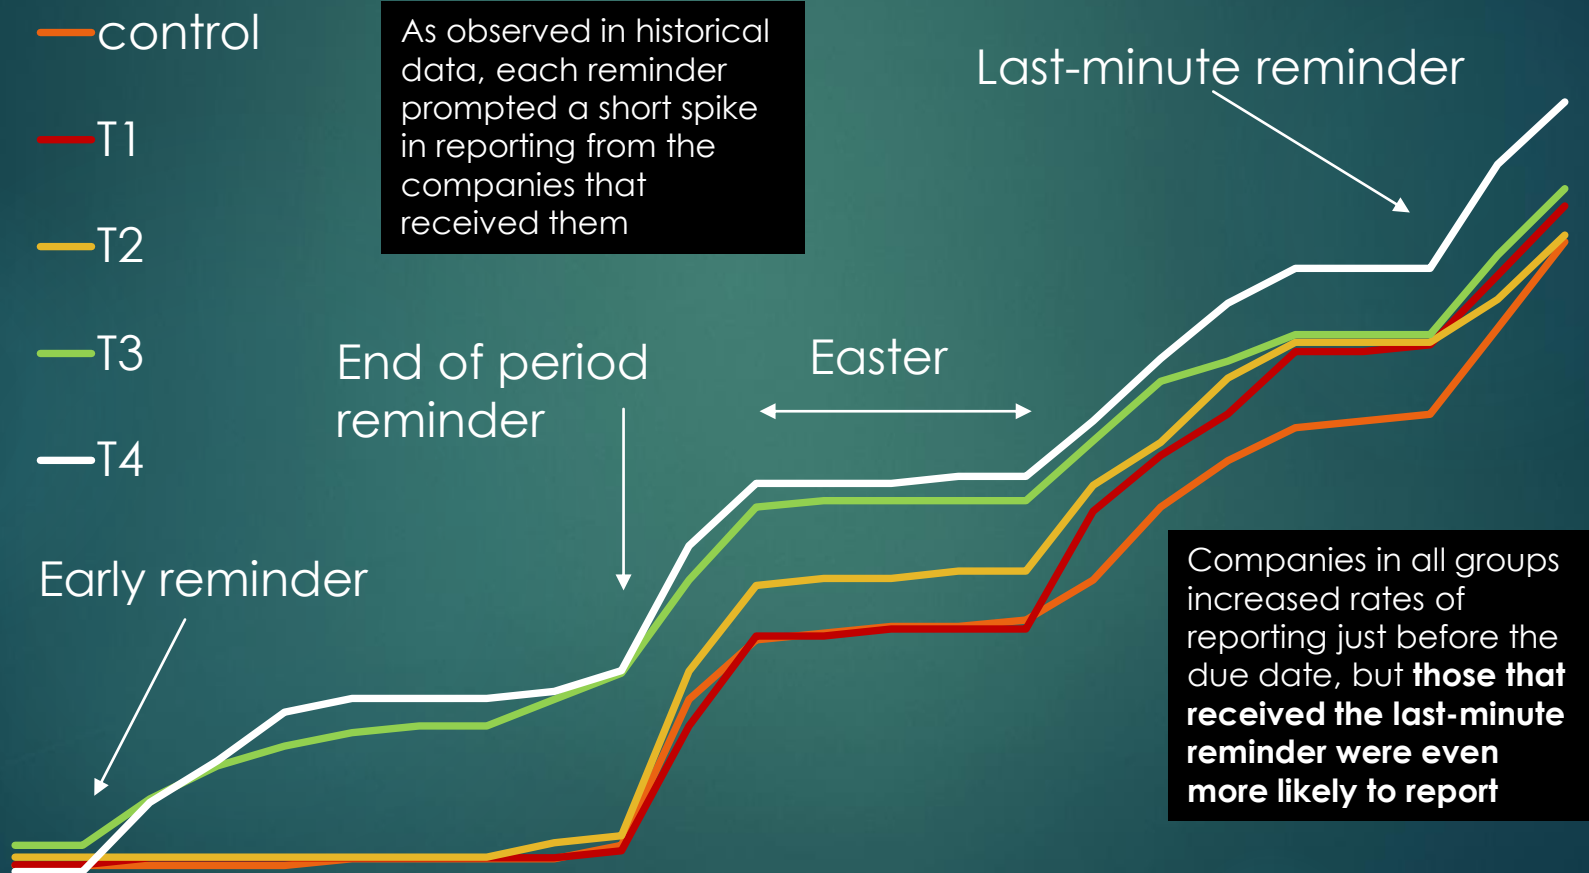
control

T1

T2

T3

T4

As observed in historical data, each reminder prompted a short spike in reporting from the companies that received them

Last-minute reminder

End of period reminder

Easter

Early reminder

Companies in all groups increased rates of reporting just before the due date, but **those that received the last-minute reminder were even more likely to report**